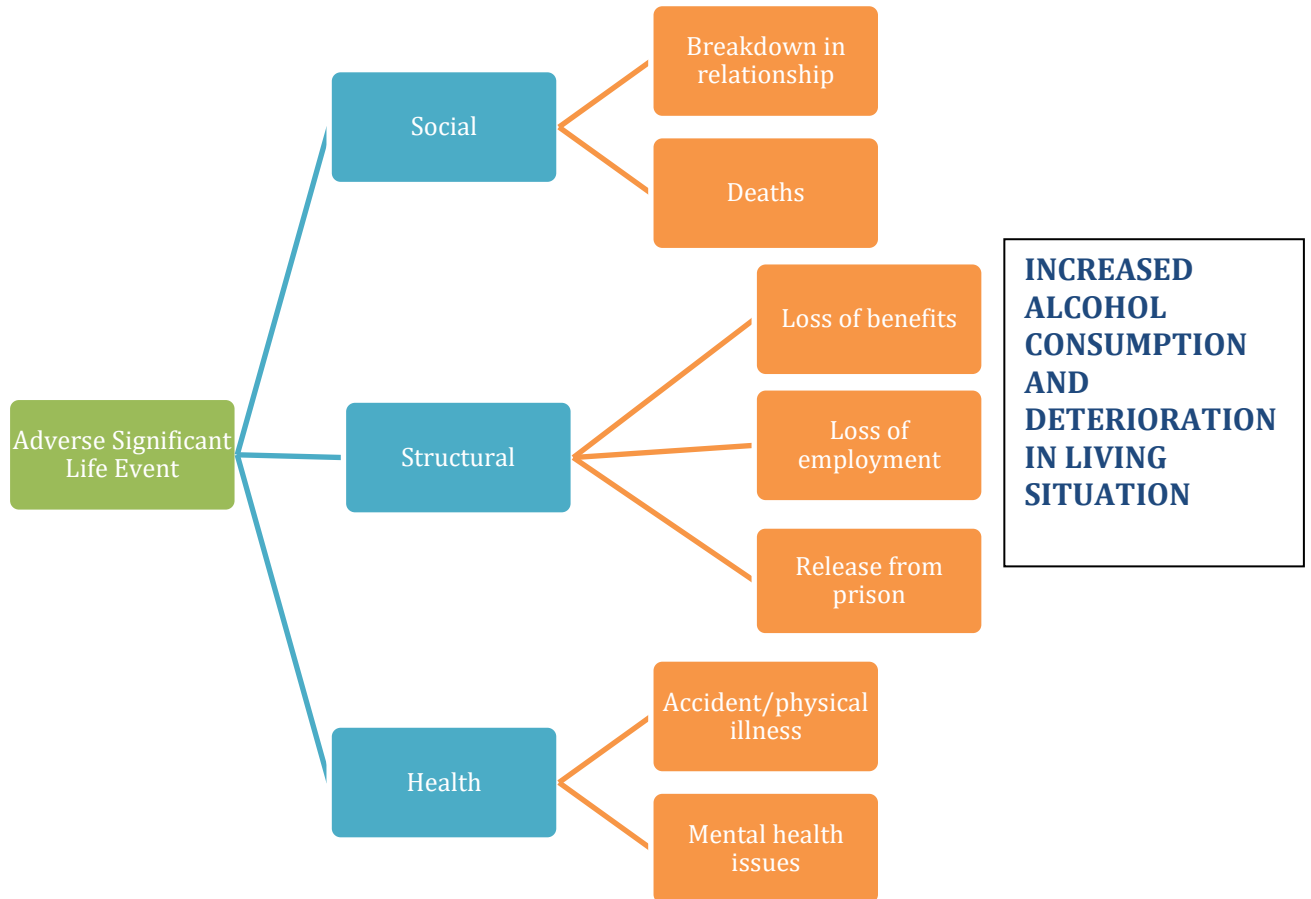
Adverse Significant Life Event

Social

Breakdown in relationship

Deaths

Structural

Loss of benefits

Loss of employment

Release from prison

Health

Accident/physical illness

Mental health issues

INCREASED ALCOHOL CONSUMPTION AND DETERIORATION IN LIVING SITUATION